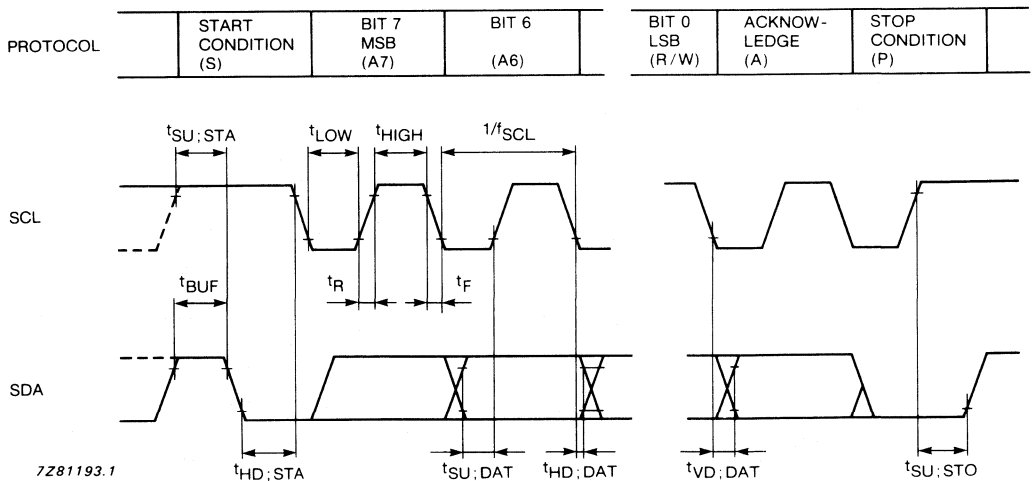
| PROTOCOL | START CONDITION (S) | BIT 7 MSB (A7) | BIT 6 (A6) | BIT 0 LSB (R/W) | ACKNOW-LEDGE (A) | STOP CONDITION (P) |
|---|---|---|---|---|---|---|

$t_{SU;STA}$ $t_{LOW}$ $t_{HIGH}$ $1/f_{SCL}$

SCL

$t_{BUF}$ $t_R$ $t_F$

SDA

7Z81193.1 $t_{HD;STA}$ $t_{SU;DAT}$ $t_{HD;DAT}$ $t_{VD;DAT}$ $t_{SU;STO}$